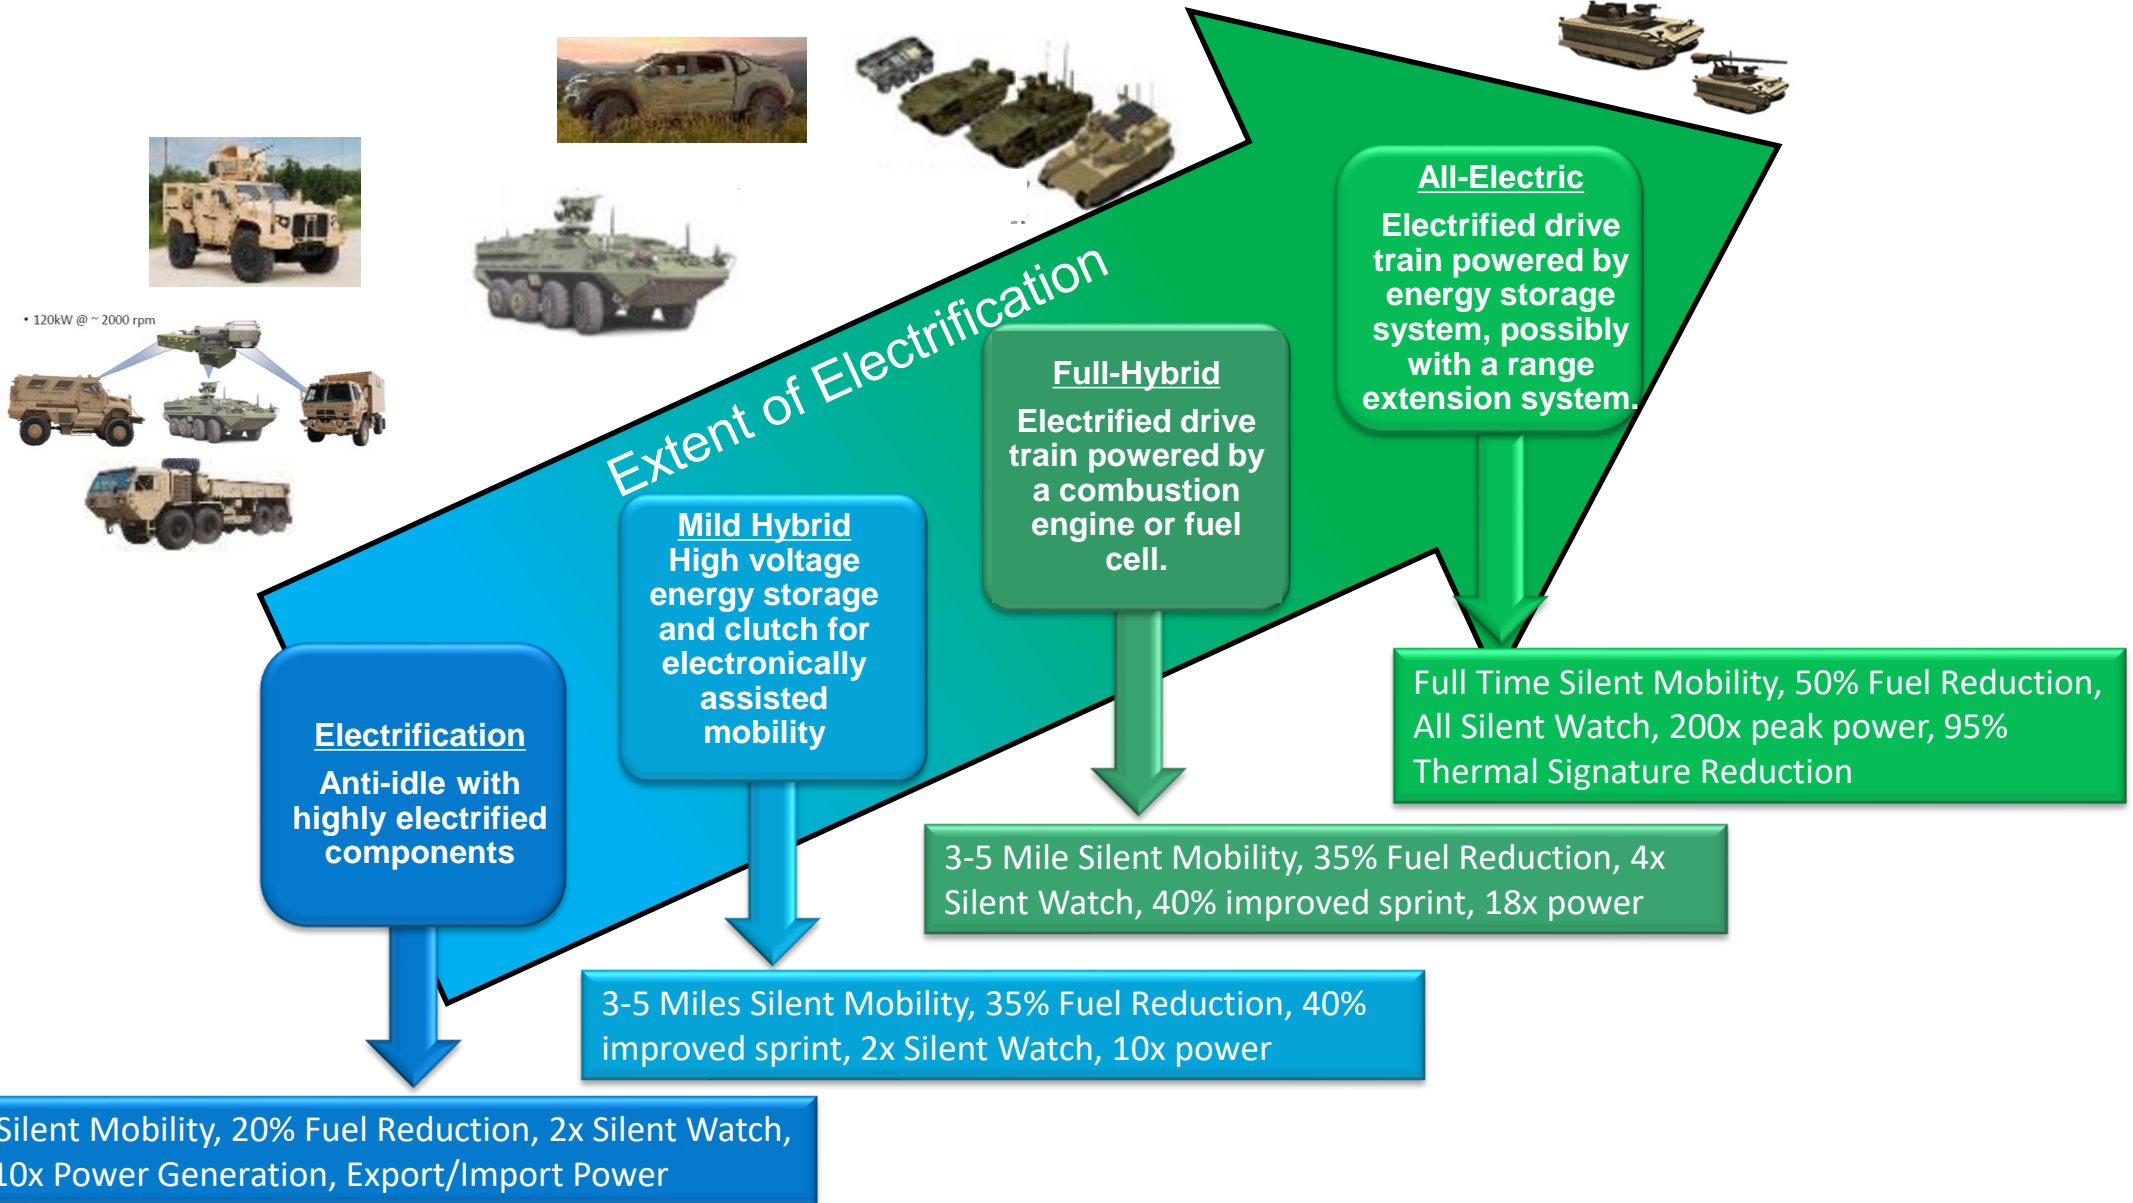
• 120kW @ ~ 2000 rpm

Extent of Electrification

All-Electric
Electrified drive train powered by energy storage system, possibly with a range extension system.

Full-Hybrid
Electrified drive train powered by a combustion engine or fuel cell.

Mild Hybrid
High voltage energy storage and clutch for electronically assisted mobility

Electrification
Anti-idle with highly electrified components

Full Time Silent Mobility, 50% Fuel Reduction, All Silent Watch, 200x peak power, 95% Thermal Signature Reduction

3-5 Mile Silent Mobility, 35% Fuel Reduction, 4x Silent Watch, 40% improved sprint, 18x power

3-5 Miles Silent Mobility, 35% Fuel Reduction, 40% improved sprint, 2x Silent Watch, 10x power

Silent Mobility, 20% Fuel Reduction, 2x Silent Watch, 10x Power Generation, Export/Import Power